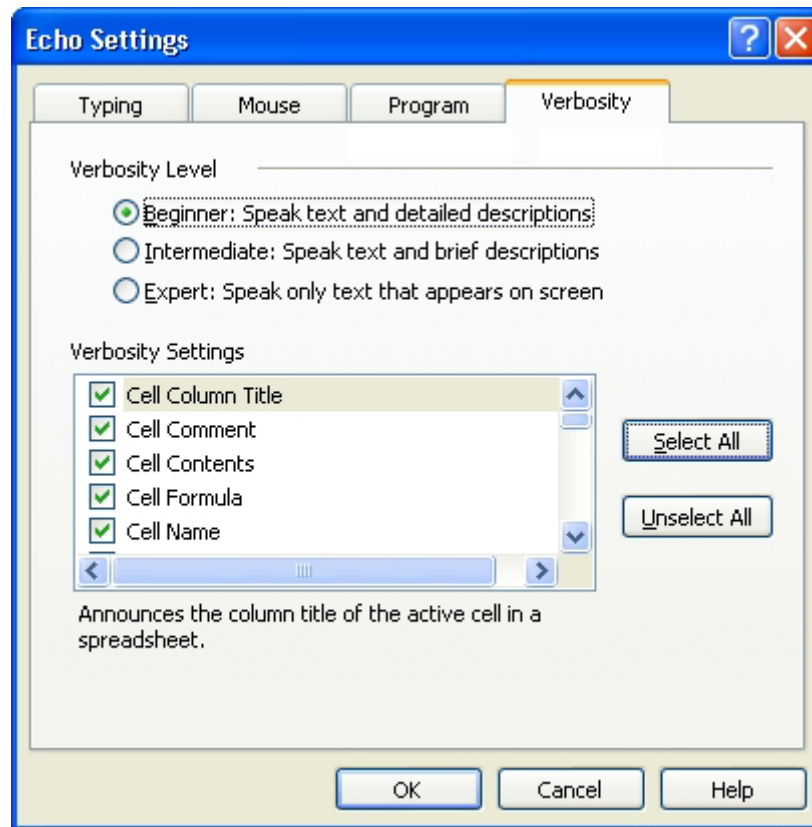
Echo Settings

Typing

Mouse

Program

Verbosity

Verbosity Level

Beginner: Speak text and detailed descriptions

Intermediate: Speak text and brief descriptions

Expert: Speak only text that appears on screen

Verbosity Settings

Cell Column Title

Cell Comment

Cell Contents

Cell Formula

Cell Name

Select All

Unselect All

Announces the column title of the active cell in a spreadsheet.

OK

Cancel

Help